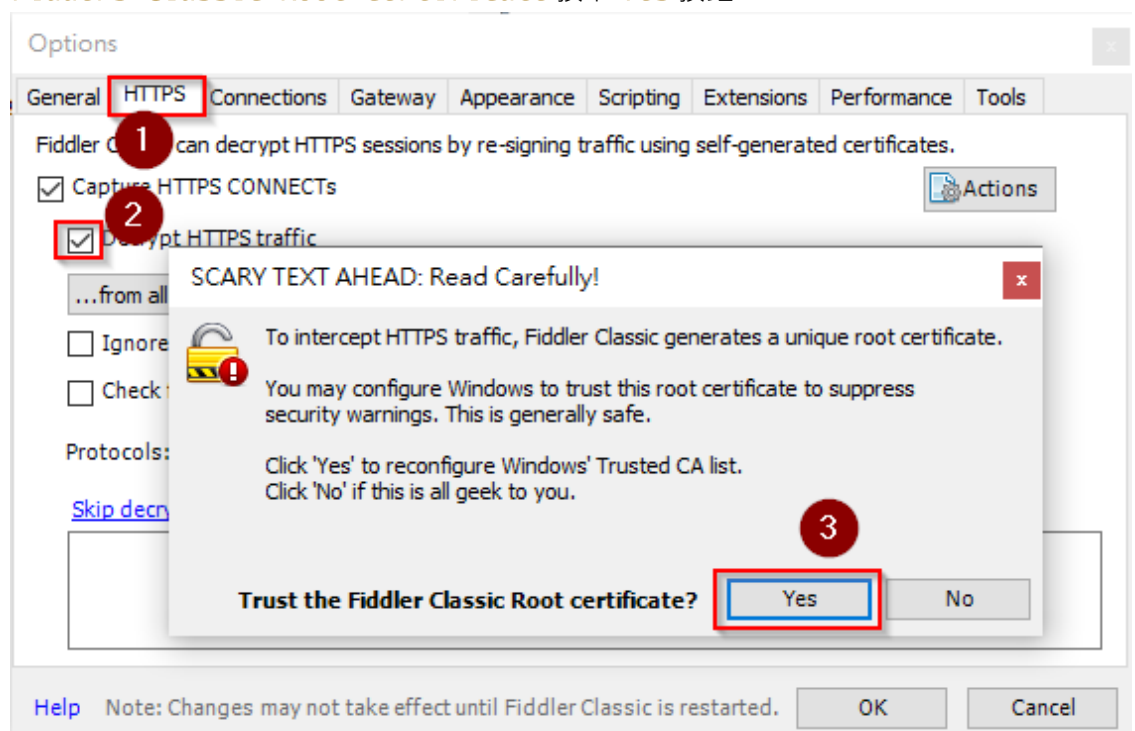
Options

x

General HTTPS Connections Gateway Appearance Scripting Extensions Performance Tools

1

Fiddler C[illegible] can decrypt HTTPS sessions by re-signing traffic using self-generated certificates.

Captu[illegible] HTTPS CONNECTs

2

Actions

D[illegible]ypt HTTPS traffic

...from all

Ignore

Check

Protocols:

Skip decry

SCARY TEXT AHEAD: Read Carefully!

x

To intercept HTTPS traffic, Fiddler Classic generates a unique root certificate.

You may configure Windows to trust this root certificate to suppress security warnings. This is generally safe.

Click 'Yes' to reconfigure Windows' Trusted CA list.
Click 'No' if this is all geek to you.

3

Trust the Fiddler Classic Root certificate?

Yes

No

Help Note: Changes may not take effect until Fiddler Classic is restarted.

OK

Cancel